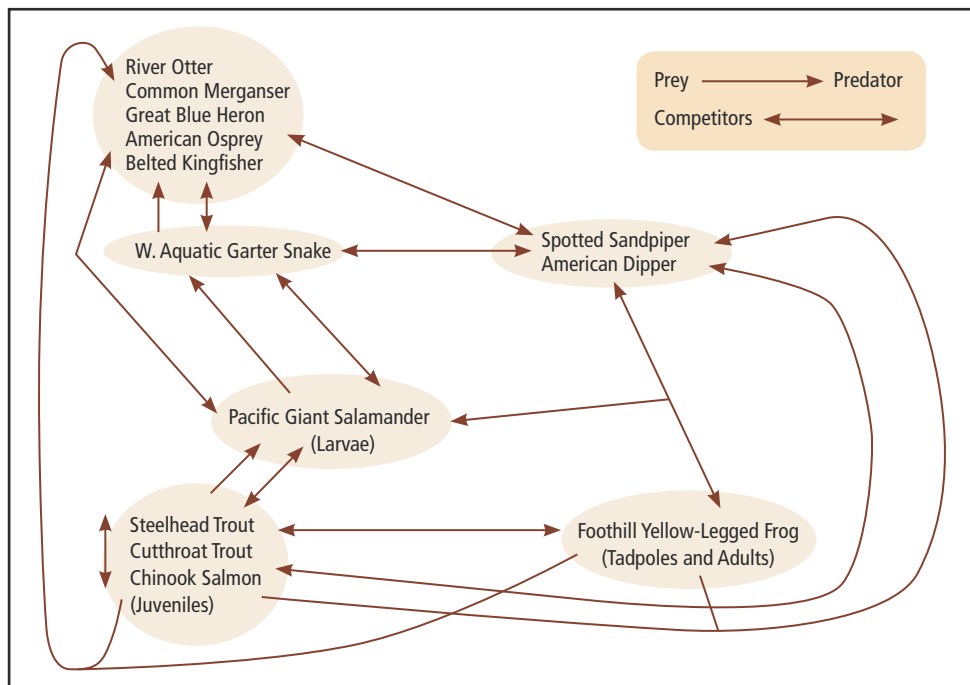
River Otter
Common Merganser
Great Blue Heron
American Osprey
Belted Kingfisher

Prey → Predator
Competitors ↔

W. Aquatic Garter Snake

Spotted Sandpiper
American Dipper

Pacific Giant Salamander
(Larvae)

Steelhead Trout
Cutthroat Trout
Chinook Salmon
(Juveniles)

Foothill Yellow-Legged Frog
(Tadpoles and Adults)